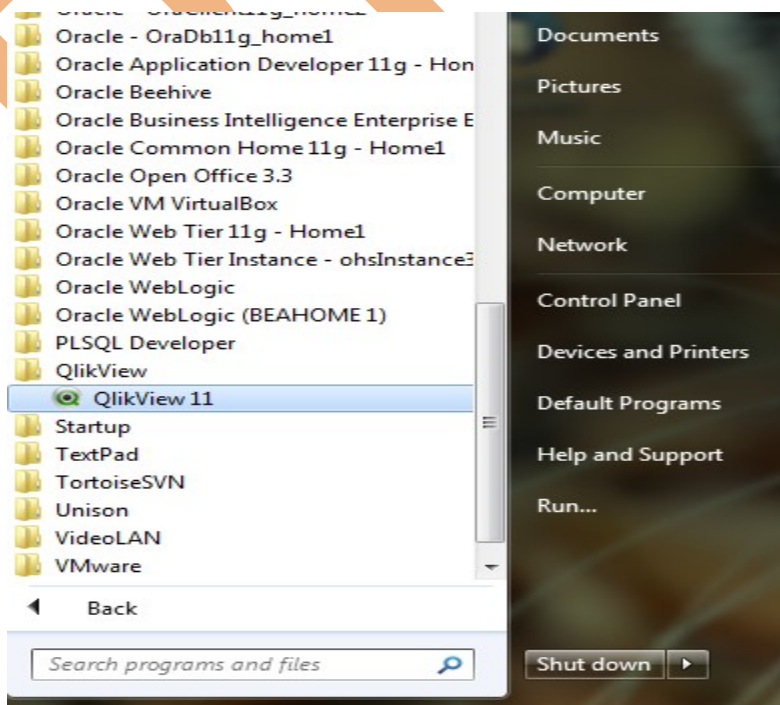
Oracle - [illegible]
Oracle - OraDb11g_home1
Oracle Application Developer 11g - Hon
Oracle Beehive
Oracle Business Intelligence Enterprise E
Oracle Common Home 11g - Home1
Oracle Open Office 3.3
Oracle VM VirtualBox
Oracle Web Tier 11g - Home1
Oracle Web Tier Instance - ohsInstance3
Oracle WebLogic
Oracle WebLogic (BEAHOME 1)
PLSQL Developer
QlikView
QlikView 11
Startup
TextPad
TortoiseSVN
Unison
VideoLAN
VMware

Back

Search programs and files

Documents
Pictures
Music
Computer
Network
Control Panel
Devices and Printers
Default Programs
Help and Support
Run...

Shut down